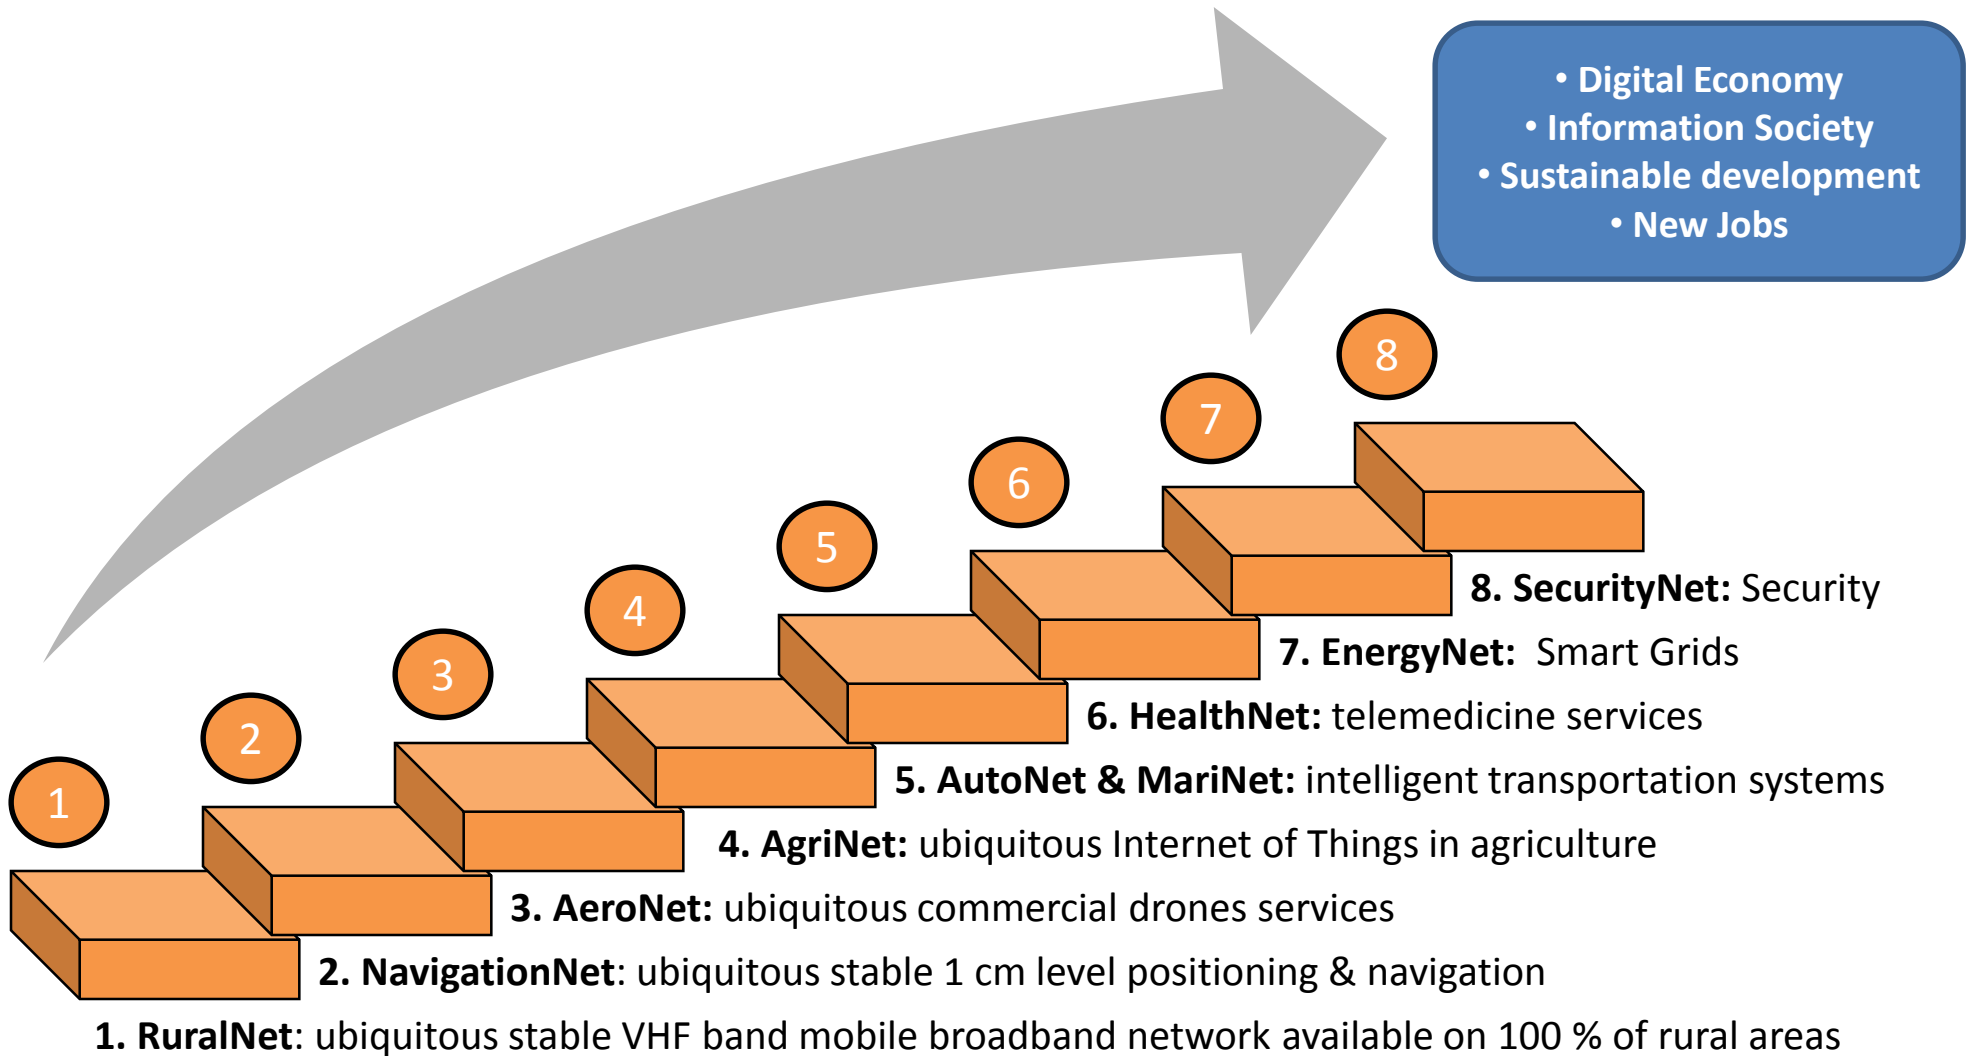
• Digital Economy
• Information Society
• Sustainable development
• New Jobs

8

7

6

5

4

3

2

1

8. SecurityNet: Security

7. EnergyNet: Smart Grids

6. HealthNet: telemedicine services

5. AutoNet & MariNet: intelligent transportation systems

4. AgriNet: ubiquitous Internet of Things in agriculture

3. AeroNet: ubiquitous commercial drones services

2. NavigationNet: ubiquitous stable 1 cm level positioning & navigation

1. RuralNet: ubiquitous stable VHF band mobile broadband network available on 100 % of rural areas